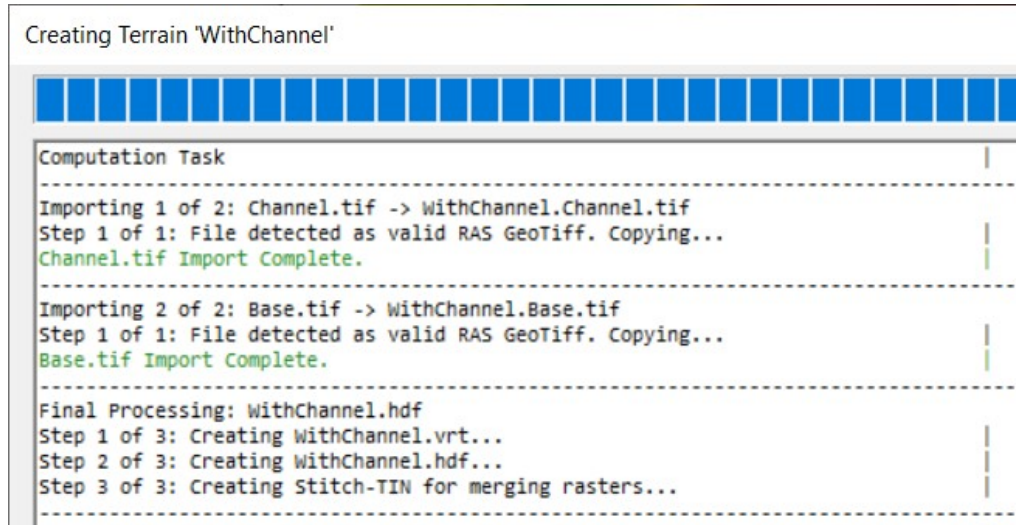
Creating Terrain 'WithChannel'

Computation Task

Importing 1 of 2: Channel.tif -> WithChannel.Channel.tif
Step 1 of 1: File detected as valid RAS GeoTiff. Copying...
Channel.tif Import Complete.

Importing 2 of 2: Base.tif -> WithChannel.Base.tif
Step 1 of 1: File detected as valid RAS GeoTiff. Copying...
Base.tif Import Complete.

Final Processing: WithChannel.hdf
Step 1 of 3: Creating WithChannel.vrt...
Step 2 of 3: Creating WithChannel.hdf...
Step 3 of 3: Creating Stitch-TIN for merging rasters...